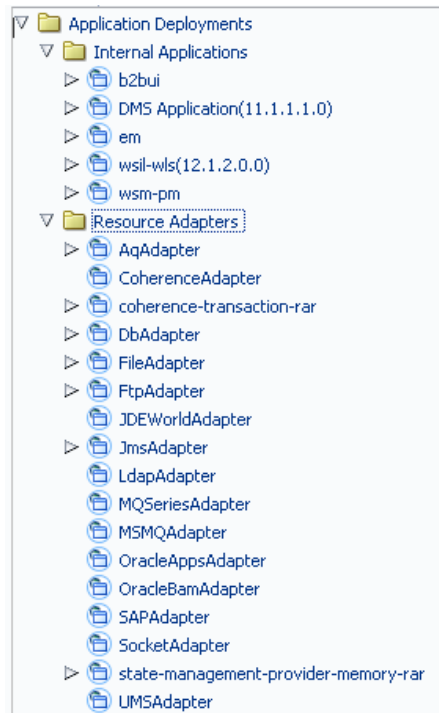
Application Deployments
Internal Applications
b2bui
DMS Application(11.1.1.1.0)
em
wsil-wls(12.1.2.0.0)
wsm-pm
Resource Adapters
AqAdapter
CoherenceAdapter
coherence-transaction-rar
DbAdapter
FileAdapter
FtpAdapter
JDEWorldAdapter
JmsAdapter
LdapAdapter
MQSeriesAdapter
MSMQAdapter
OracleAppsAdapter
OracleBamAdapter
SAPAdapter
SocketAdapter
state-management-provider-memory-rar
UMSAdapter